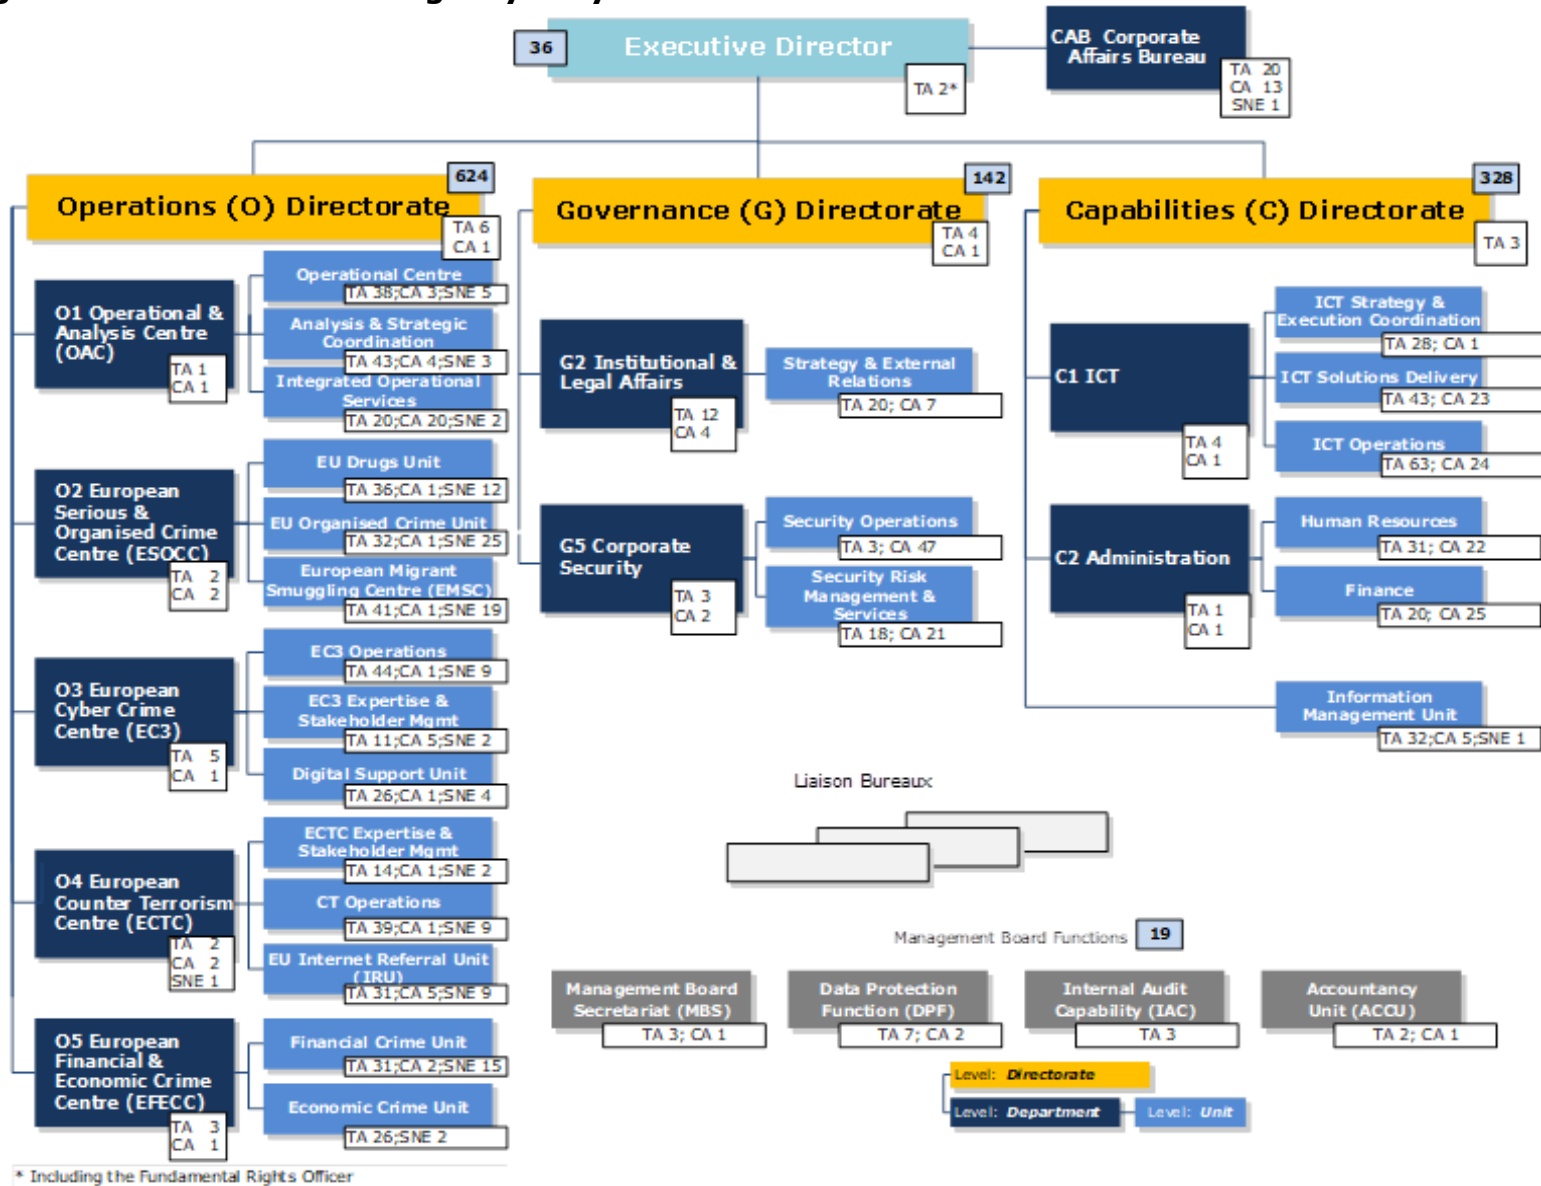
36
Executive Director
TA 2*

CAB Corporate Affairs Bureau
TA 20
CA 13
SNE 1

624
Operations (O) Directorate
TA 6
CA 1

142
Governance (G) Directorate
TA 4
CA 1

328
Capabilities (C) Directorate
TA 3

O1 Operational & Analysis Centre (OAC)
TA 1
CA 1

Operational Centre
TA 38;CA 3;SNE 5
Analysis & Strategic Coordination
TA 43;CA 4;SNE 3
Integrated Operational Services
TA 20;CA 20;SNE 2

O2 European Serious & Organised Crime Centre (ESOCC)
TA 2
CA 2

EU Drugs Unit
TA 36;CA 1;SNE 12
EU Organised Crime Unit
TA 32;CA 1;SNE 25
European Migrant Smuggling Centre (EMSC)
TA 41;CA 1;SNE 19

O3 European Cyber Crime Centre (EC3)
TA 5
CA 1

EC3 Operations
TA 44;CA 1;SNE 9
EC3 Expertise & Stakeholder Mgmt
TA 11;CA 5;SNE 2
Digital Support Unit
TA 26;CA 1;SNE 4

O4 European Counter Terrorism Centre (ECTC)
TA 2
CA 2
SNE 1

ECTC Expertise & Stakeholder Mgmt
TA 14;CA 1;SNE 2
CT Operations
TA 39;CA 1;SNE 9
EU Internet Referral Unit (IRU)
TA 31;CA 5;SNE 9

O5 European Financial & Economic Crime Centre (EFECC)
TA 3
CA 1

Financial Crime Unit
TA 31;CA 2;SNE 15
Economic Crime Unit
TA 26;SNE 2

G2 Institutional & Legal Affairs
TA 12
CA 4

Strategy & External Relations
TA 20; CA 7

G5 Corporate Security
TA 3
CA 2

Security Operations
TA 3; CA 47
Security Risk Management & Services
TA 18; CA 21

C1 ICT
TA 4
CA 1

ICT Strategy & Execution Coordination
TA 28; CA 1
ICT Solutions Delivery
TA 43; CA 23
ICT Operations
TA 63; CA 24

C2 Administration
TA 1
CA 1

Human Resources
TA 31; CA 22
Finance
TA 20; CA 25

Information Management Unit
TA 32;CA 5;SNE 1

Liaison Bureaux

Management Board Functions
19

Management Board Secretariat (MBS)
TA 3; CA 1
Data Protection Function (DPF)
TA 7; CA 2
Internal Audit Capability (IAC)
TA 3
Accountancy Unit (ACCU)
TA 2; CA 1

Level: Directorate
Level: Department
Level: Unit

* Including the Fundamental Rights Officer